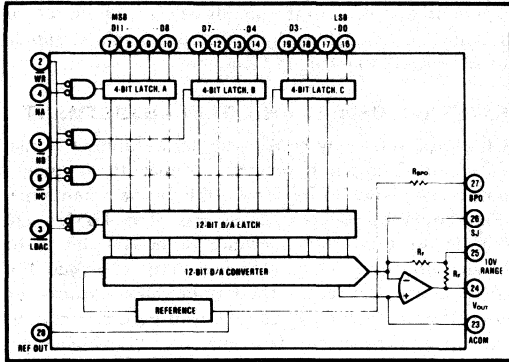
MSB
D11 · · · D8
D7 · · · D4
D3 · · · LSB D0
7
8
9
10
11
12
13
14
15
16
17
18
2
$\overline{WR}$
4
$\overline{NA}$
5
$\overline{NB}$
6
$\overline{NC}$
3
$\overline{LDAC}$
4-BIT LATCH. A
4-BIT LATCH. B
4-BIT LATCH. C
12-BIT D/A LATCH
12-BIT D/A CONVERTER
REFERENCE
$R_{BPO}$
$R_F$
$R_F$
27
BPO
26
SJ
25
10V RANGE
24
$V_{OUT}$
23
ACOM
28
REF OUT